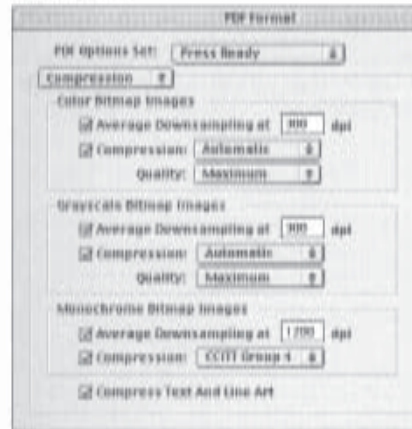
PDF Format

PDF Options Set: Press Ready

Compression

Color Bitmap Images

Average Downsampling at 300 dpi

Compression: Automatic

Quality: Maximum

Grayscale Bitmap Images

Average Downsampling at 300 dpi

Compression: Automatic

Quality: Maximum

Monochrome Bitmap Images

Average Downsampling at 1200 dpi

Compression: CCITT Group 4

Compress Text And Line Art